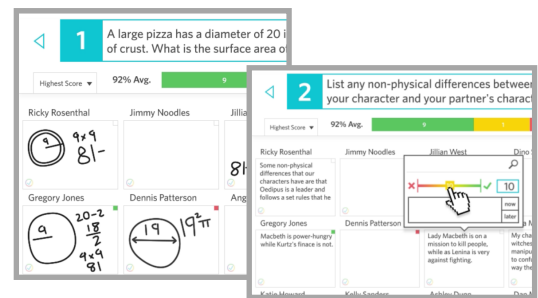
1 A large pizza has a diameter of 20 i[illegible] of crust. What is the surface area o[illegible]

Highest Score ▾ 92% Avg.

Ricky Rosenthal
$9 \times 9$
$81-$

Jimmy Noodles

Jilli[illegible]

8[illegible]

Gregory Jones
9
$20-2$
$\frac{18}{2}$
$9 \times 9$
$81$

Dennis Patterson
19
$19^2\pi$

Ang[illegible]

2 List any non-physical differences betwee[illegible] your character and your partner's charact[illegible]

Highest Score ▾ 92% Avg. 9

Ricky Rosenthal
Some non-physical differences that our characters have are that Oedipus is a leader and follows a set rules that he

Jimmy Noodles

Jillian West

Dino

10

now

later

Gregory Jones
Macbeth is power-hungry while Kurtz's finace is not.

Dennis Patterson

Lady Macbeth is on a mission to kill people, while as Lenina is very against fighting.

Da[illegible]
Mi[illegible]
wi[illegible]
ch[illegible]
to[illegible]
co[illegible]
ha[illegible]

Katie Howard

Kelly Sanders

Ashley Dunn